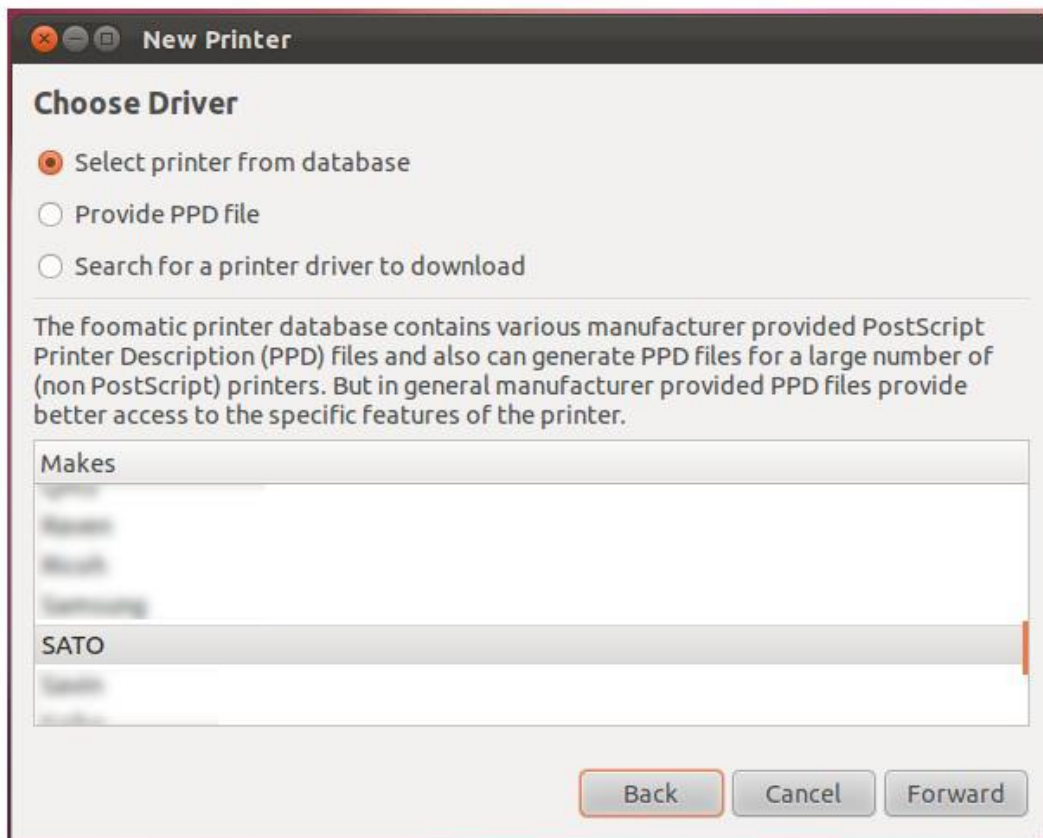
New Printer

Choose Driver

Select printer from database

Provide PPD file

Search for a printer driver to download

The foomatic printer database contains various manufacturer provided PostScript Printer Description (PPD) files and also can generate PPD files for a large number of (non PostScript) printers. But in general manufacturer provided PPD files provide better access to the specific features of the printer.

Makes

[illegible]
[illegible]
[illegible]
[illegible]
SATO
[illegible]
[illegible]

Back Cancel Forward